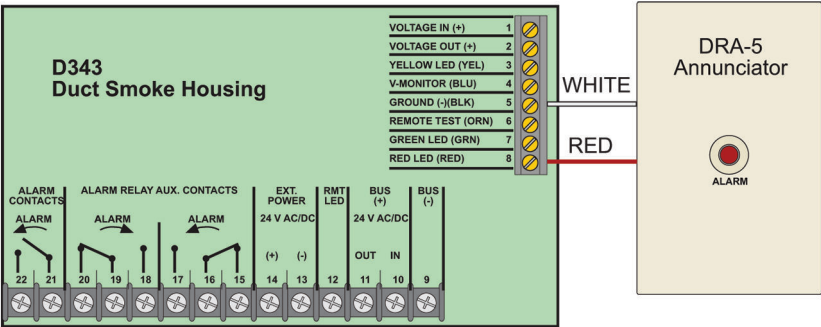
D343
Duct Smoke Housing

| VOLTAGE IN (+) | 1 |
|---|---|
| VOLTAGE OUT (+) | 2 |
| YELLOW LED (YEL) | 3 |
| V-MONITOR (BLU) | 4 |
| GROUND (-)(BLK) | 5 |
| REMOTE TEST (ORN) | 6 |
| GREEN LED (GRN) | 7 |
| RED LED (RED) | 8 |

WHITE

RED

DRA-5
Annunciator

ALARM

ALARM CONTACTS
ALARM
22 21

ALARM RELAY AUX. CONTACTS
ALARM
20 19 18
ALARM
17 16 15

EXT. POWER
24 V AC/DC
(+) (-)
14 13

RMT LED
12

BUS (+)
24 V AC/DC
OUT IN
11 10

BUS (-)
9